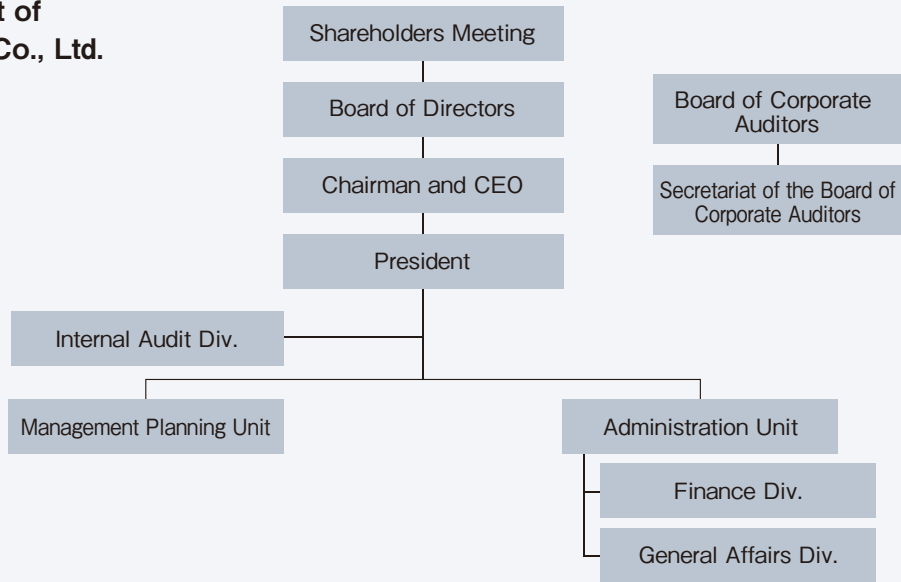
t of
Co., Ltd.

Shareholders Meeting

Board of Directors

Chairman and CEO

President

Board of Corporate Auditors

Secretariat of the Board of Corporate Auditors

Internal Audit Div.

Management Planning Unit

Administration Unit

Finance Div.

General Affairs Div.